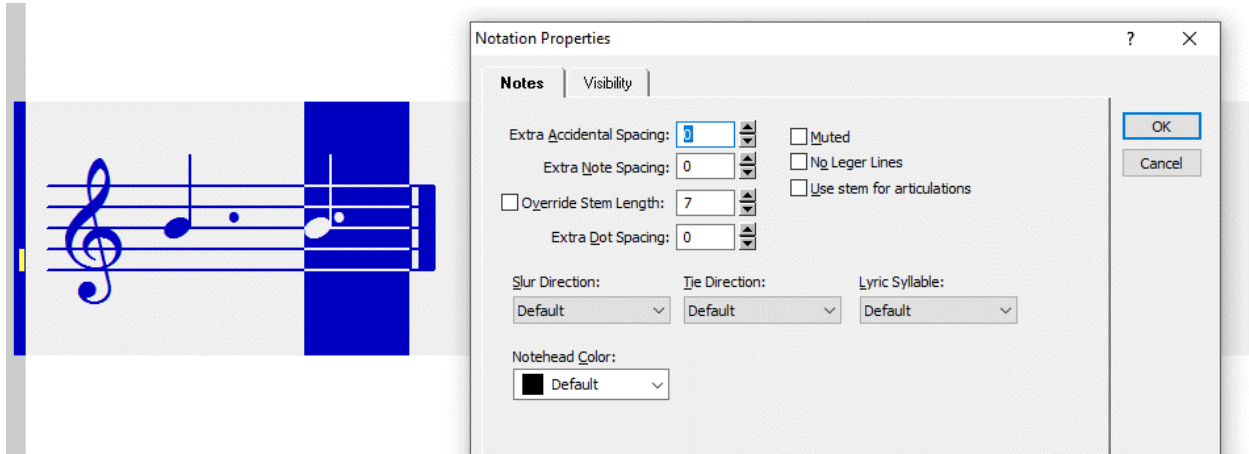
Notation Properties

?

×

Notes

Visibility

Extra Accidental Spacing: 0

Extra Note Spacing: 0

Override Stem Length: 7

Extra Dot Spacing: 0

Muted

No Leger Lines

Use stem for articulations

OK

Cancel

Slur Direction:

Default

Tie Direction:

Default

Lyric Syllable:

Default

Notehead Color:

Default